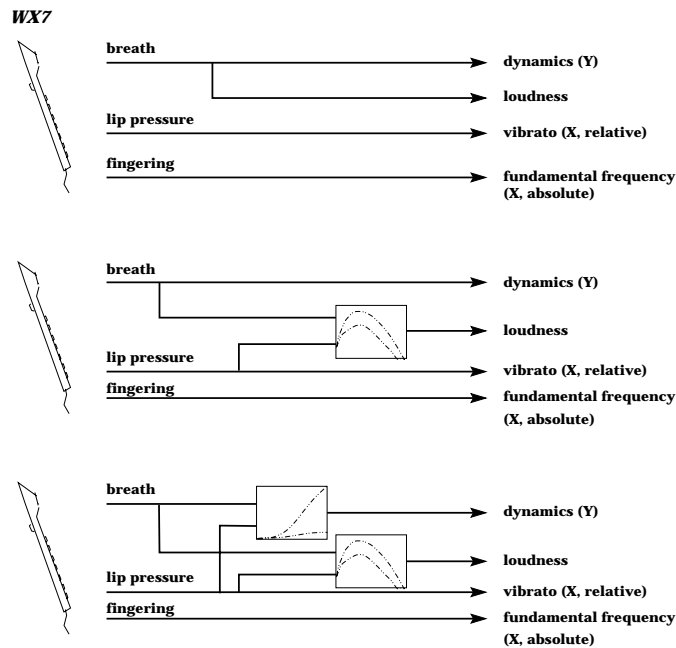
WX7

breath
dynamics (Y)
loudness
lip pressure
vibrato (X, relative)
fingering
fundamental frequency (X, absolute)

breath
dynamics (Y)
loudness
lip pressure
vibrato (X, relative)
fingering
fundamental frequency (X, absolute)

breath
dynamics (Y)
loudness
lip pressure
vibrato (X, relative)
fingering
fundamental frequency (X, absolute)